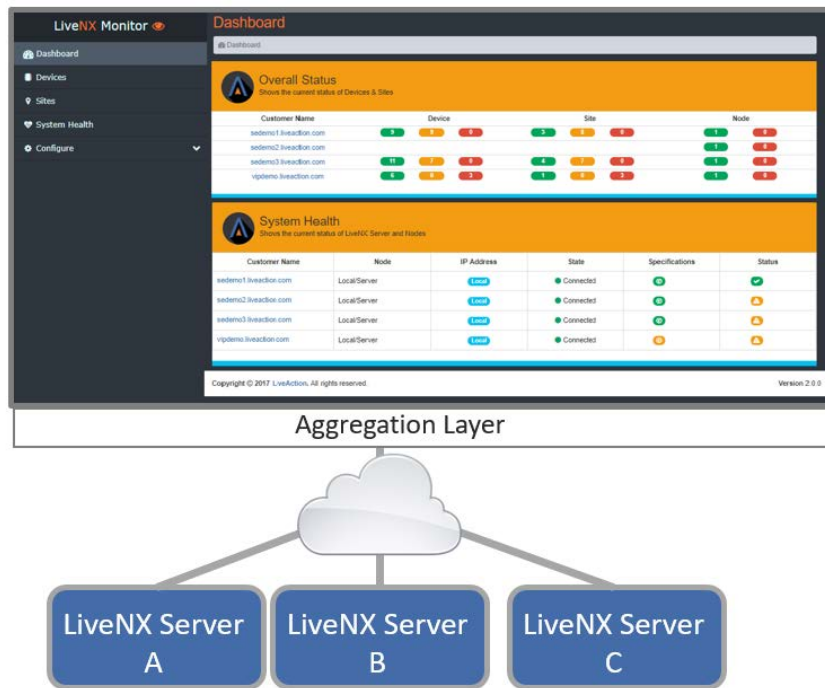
LiveNX Monitor

Dashboard
Devices
Sites
System Health
Configure

Dashboard

Dashboard

Overall Status
Shows the current status of Devices & Sites

| Customer Name | Device | | | Site | | | Node | |
|---|---|---|---|---|---|---|---|---|
| sedemo1.liveaction.com | 9 | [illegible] | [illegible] | 3 | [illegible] | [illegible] | 1 | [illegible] |
| sedemo2.liveaction.com | | | | | | | 1 | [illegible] |
| sedemo3.liveaction.com | 11 | 7 | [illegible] | 4 | 7 | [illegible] | 1 | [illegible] |
| vipdemo.liveaction.com | 6 | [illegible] | 3 | 1 | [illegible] | 3 | 1 | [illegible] |

System Health
Shows the current status of LiveNX Server and Nodes

| Customer Name | Node | IP Address | State | Specifications | Status |
|---|---|---|---|---|---|
| sedemo1.liveaction.com | Local/Server | Local | Connected | | |
| sedemo2.liveaction.com | Local/Server | Local | Connected | | |
| sedemo3.liveaction.com | Local/Server | Local | Connected | | |
| vipdemo.liveaction.com | Local/Server | Local | Connected | | |

Copyright © 2017 LiveAction. All rights reserved.

Version 2.0.0

Aggregation Layer

LiveNX Server A

LiveNX Server B

LiveNX Server C